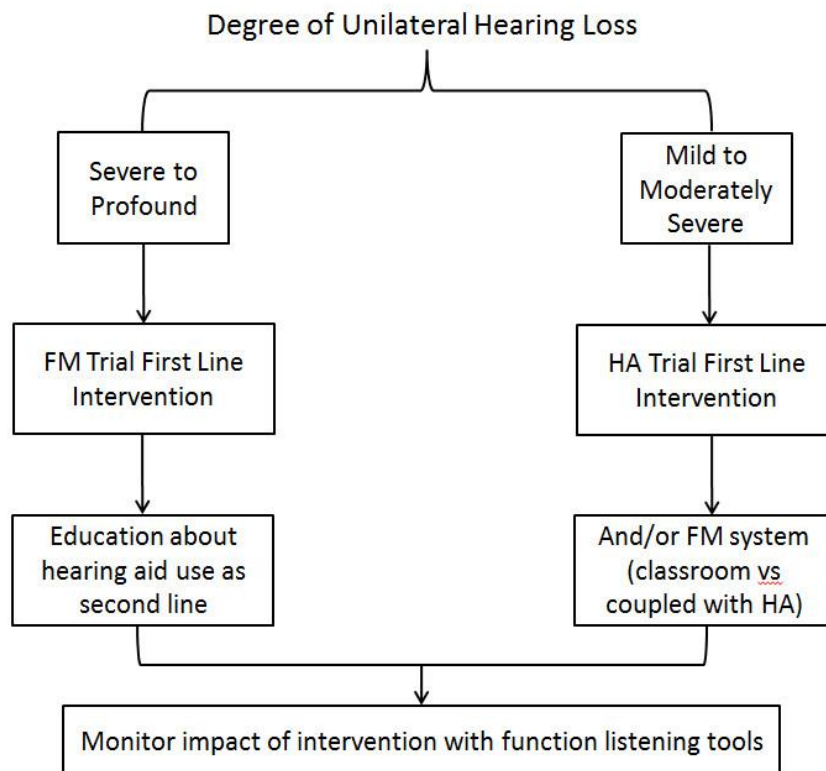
Degree of Unilateral Hearing Loss

Severe to Profound

Mild to Moderately Severe

FM Trial First Line Intervention

HA Trial First Line Intervention

Education about hearing aid use as second line

And/or FM system (classroom vs coupled with HA)

Monitor impact of intervention with function listening tools